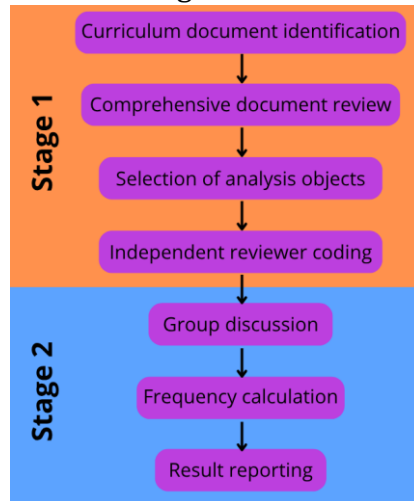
Stage 1

Curriculum document identification

Comprehensive document review

Selection of analysis objects

Independent reviewer coding

Stage 2

Group discussion

Frequency calculation

Result reporting